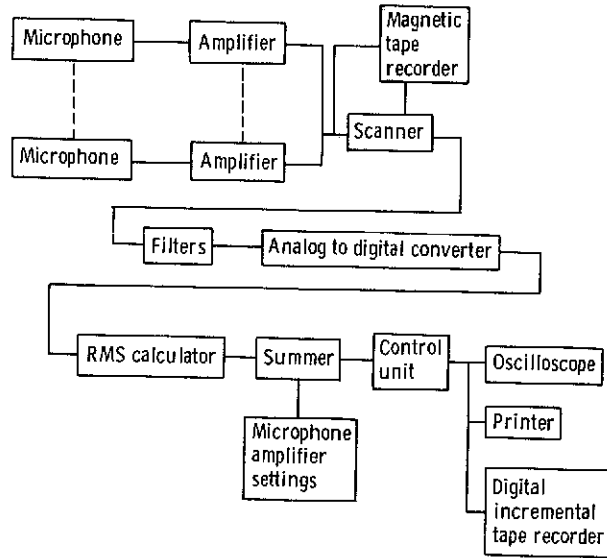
Microphone
Amplifier
Magnetic tape recorder
Microphone
Amplifier
Scanner
Filters
Analog to digital converter
RMS calculator
Summer
Control unit
Oscilloscope
Printer
Microphone amplifier settings
Digital incremental tape recorder